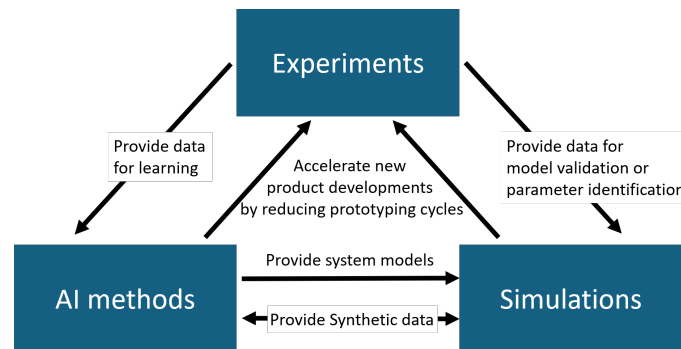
Experiments

Provide data for learning

Accelerate new product developments by reducing prototyping cycles

Provide data for model validation or parameter identification

AI methods

Provide system models

Provide Synthetic data

Simulations